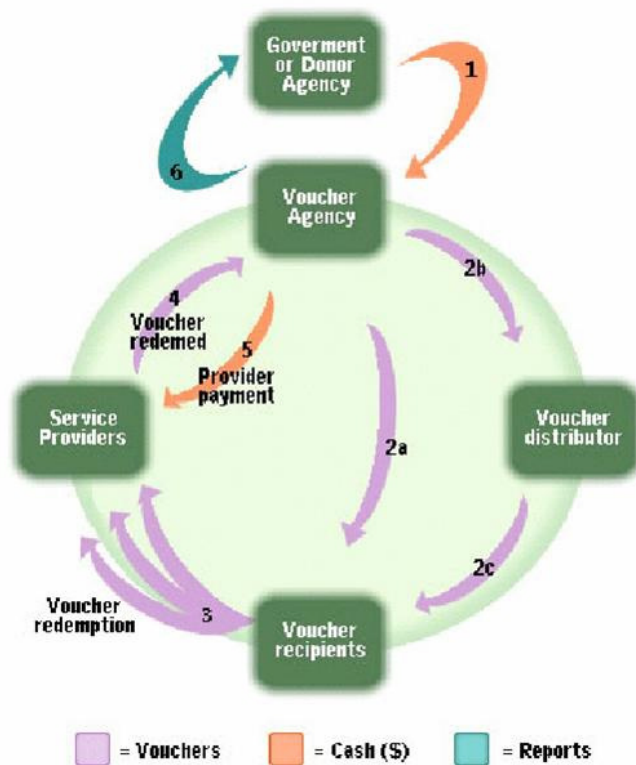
Goverment or Donor Agency

1

6

Voucher Agency

2b

4
Voucher redemed

5
Provider payment

Service Providers

2a

Voucher distributor

2c

Voucher redemption

3

Voucher recipients

= Vouchers = Cash ($) = Reports